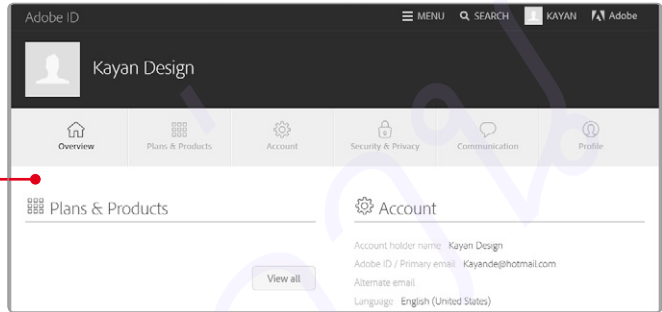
Adobe ID

MENU SEARCH KAYAN Adobe

Kayan Design

Overview
Plans & Products
Account
Security & Privacy
Communication
Profile

Plans & Products

View all

Account

Account holder name Kayan Design
Adobe ID / Primary email Kayande@hotmail.com
Alternate email
Language English (United States)